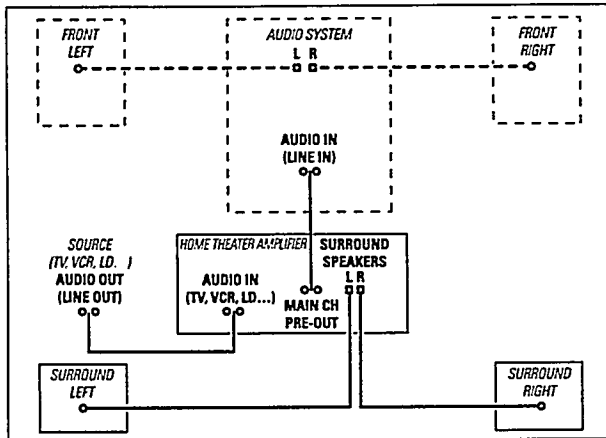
FRONT LEFT

AUDIO SYSTEM
L R

FRONT RIGHT

AUDIO IN (LINE IN)

SOURCE (TV, VCR, LD. ) AUDIO OUT (LINE OUT)

HOME THEATER AMPLIFIER

AUDIO IN (TV, VCR, LD...)

MAIN CH PRE-OUT

SURROUND SPEAKERS
L R

SURROUND LEFT

SURROUND RIGHT